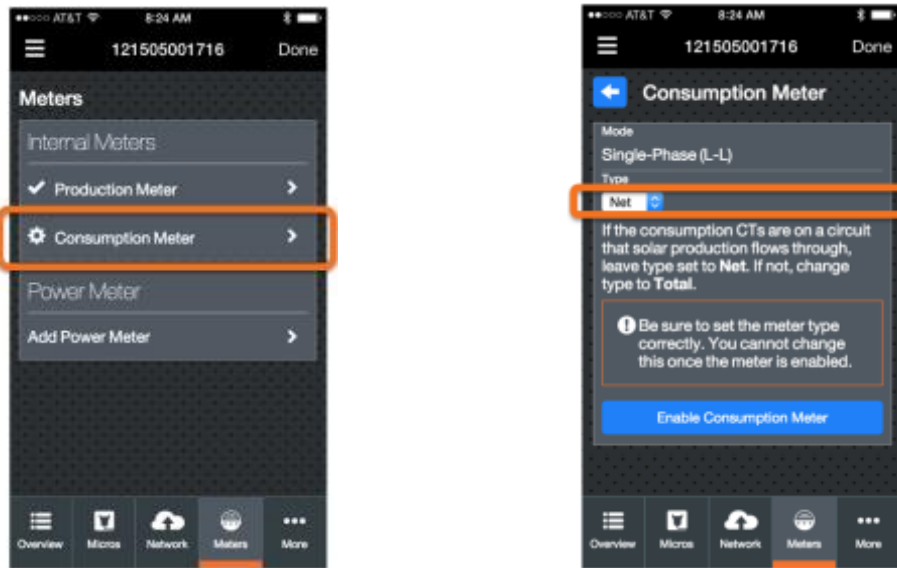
AT&T 8:24 AM

121505001716 Done

Meters

Internal Meters

Production Meter

Consumption Meter

Power Meter

Add Power Meter

Overview Micros Network Meters More

AT&T 8:24 AM

121505001716 Done

Consumption Meter

Mode

Single-Phase (L-L)

Type

Net

If the consumption CTs are on a circuit that solar production flows through, leave type set to **Net**. If not, change type to **Total**.

Be sure to set the meter type correctly. You cannot change this once the meter is enabled.

Enable Consumption Meter

Overview Micros Network Meters More